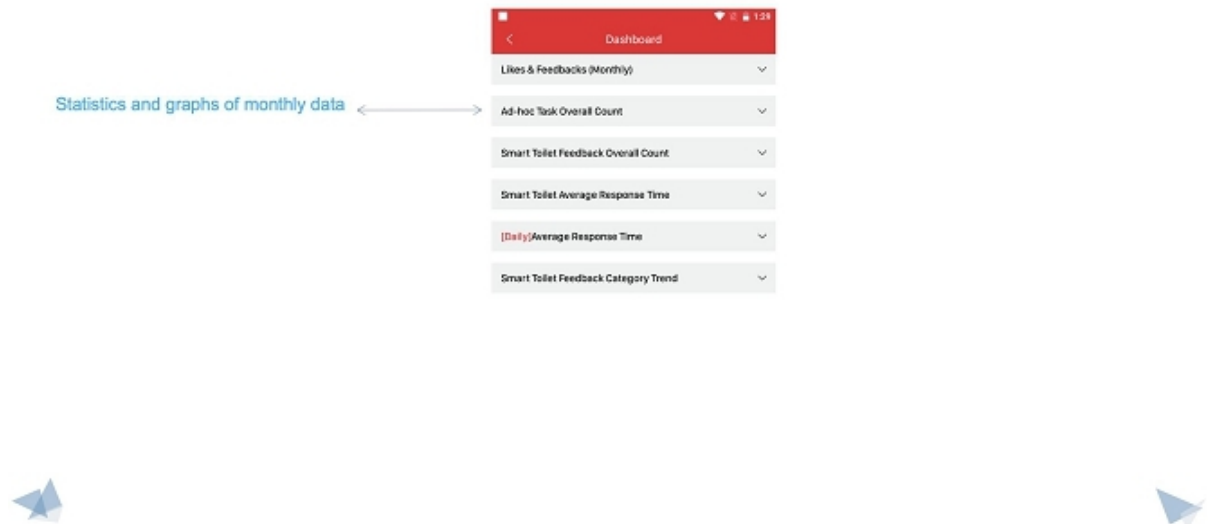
1:29

Dashboard

Likes & Feedbacks (Monthly)

Statistics and graphs of monthly data

Ad-hoc Task Overall Count

Smart Toilet Feedback Overall Count

Smart Toilet Average Response Time

[Daily]Average Response Time

Smart Toilet Feedback Category Trend